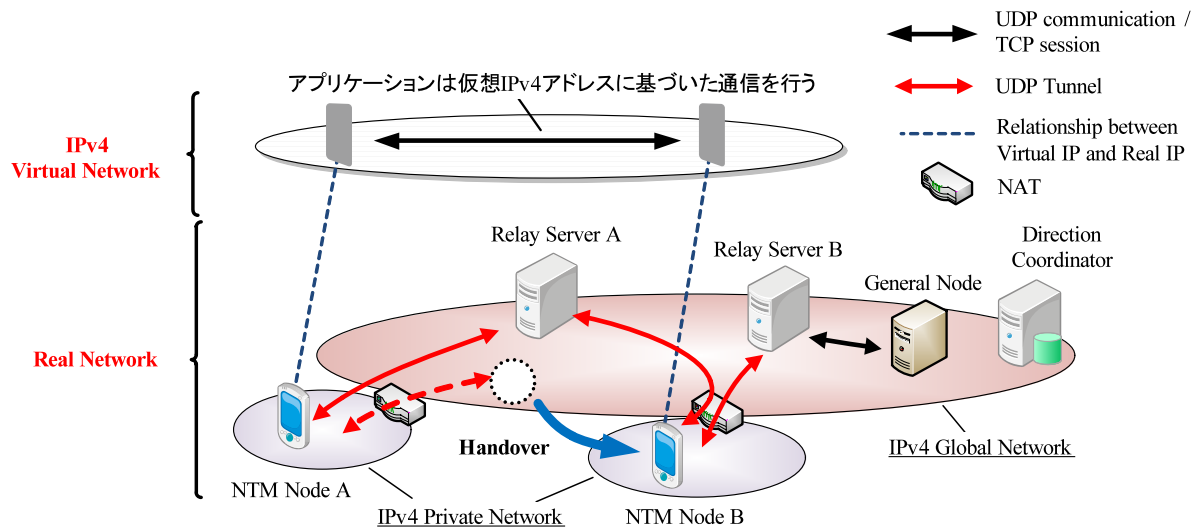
UDP communication / TCP session

UDP Tunnel

Relationship between Virtual IP and Real IP

NAT

アプリケーションは仮想IPv4アドレスに基づいた通信を行う

IPv4 Virtual Network

Relay Server A

Relay Server B

Direction Coordinator

General Node

Real Network

Handover

IPv4 Global Network

NTM Node A

IPv4 Private Network

NTM Node B